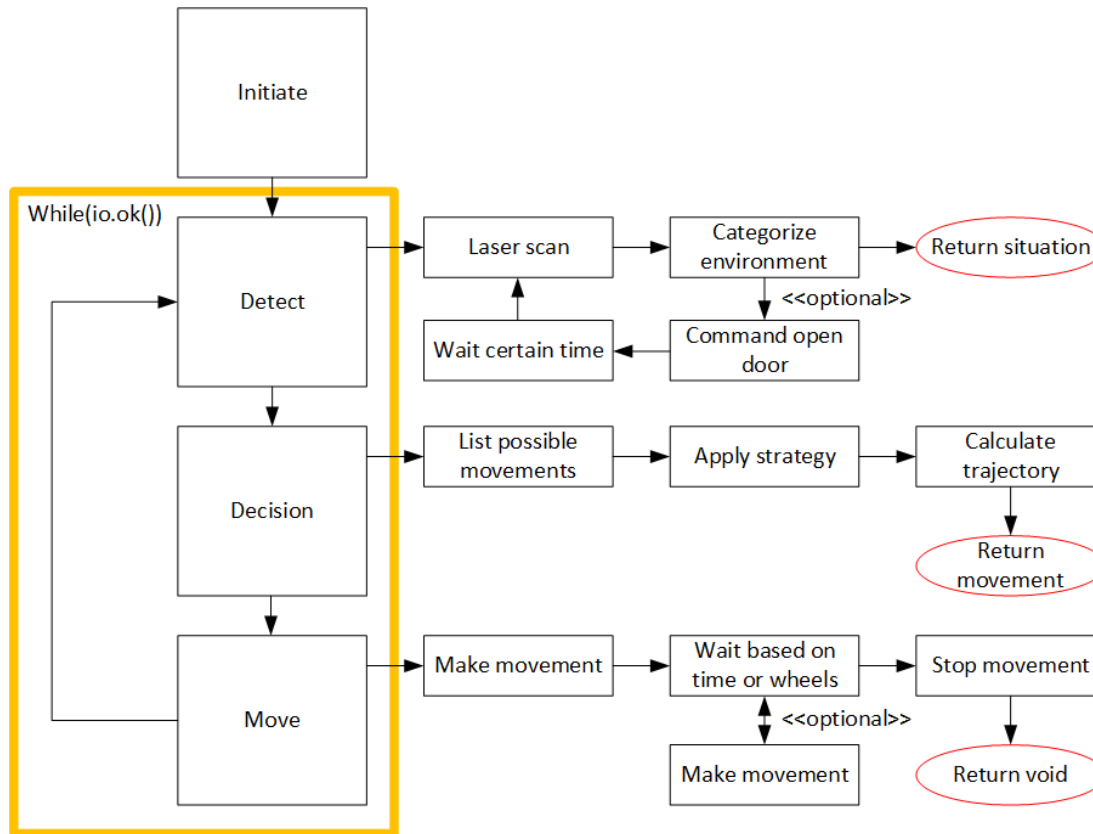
Initiate

While(io.ok())

Detect

Laser scan

Categorize environment

Return situation

<<optional>>

Wait certain time

Command open door

Decision

List possible movements

Apply strategy

Calculate trajectory

Return movement

Move

Make movement

Wait based on time or wheels

Stop movement

<<optional>>

Make movement

Return void